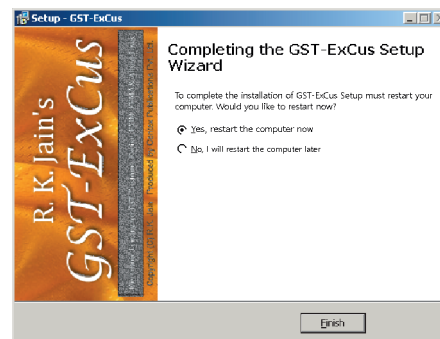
Setup - GST-ExCus

R. K. Jain's GST-ExCus

Copyright © R. K. Jain | Produced by Centax Publications Pvt. Ltd.

Completing the GST-ExCus Setup Wizard

To complete the installation of GST-ExCus Setup must restart your computer. Would you like to restart now?

Yes, restart the computer now

No, I will restart the computer later

Finish